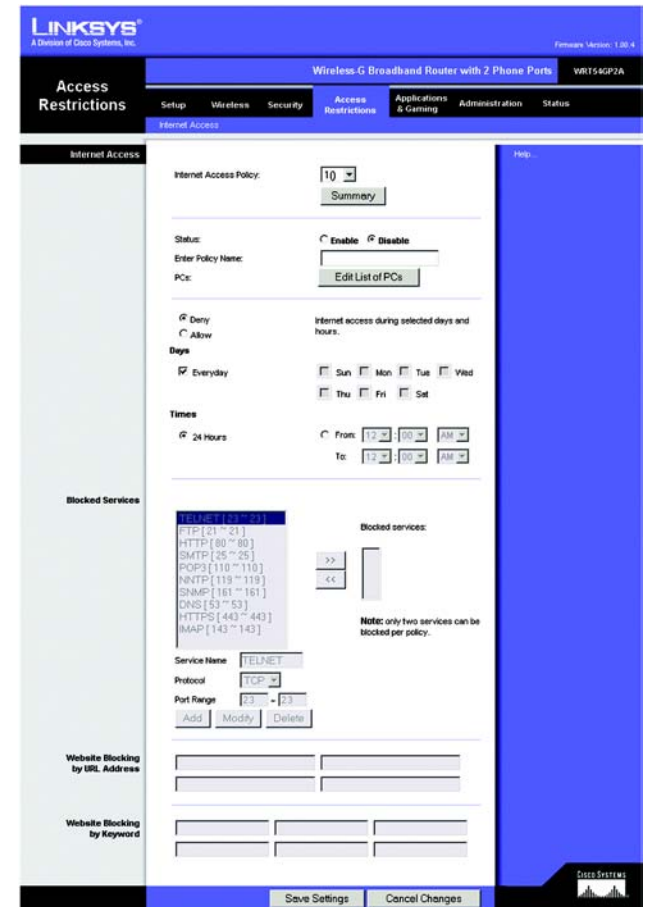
LINKSYS®
A Division of Cisco Systems, Inc.

Firmware Version: 1.00.4

Access Restrictions

Wireless-G Broadband Router with 2 Phone Ports WRT54GP2A

Setup Wireless Security Access Restrictions Applications & Gaming Administration Status

Internet Access

Internet Access

Help...

Internet Access Policy: 10

Summary

Status: Enable Disable

Enter Policy Name:

PCs: Edit List of PCs

Deny
Allow

Internet access during selected days and hours.

Days

Everyday

Sun Mon Tue Wed
Thu Fri Sat

Times

24 Hours

From: 12 : 00 AM
To: 12 : 00 AM

Blocked Services

TELNET [ 23 ~ 23 ]
FTP [ 21 ~ 21 ]
HTTP [ 80 ~ 80 ]
SMTP [ 25 ~ 25 ]
POP3 [ 110 ~ 110 ]
NNTP [ 119 ~ 119 ]
SNMP [ 161 ~ 161 ]
DNS [ 53 ~ 53 ]
HTTPS [ 443 ~ 443 ]
IMAP [ 143 ~ 143 ]

>>
<<

Blocked services:

Note: only two services can be blocked per policy.

Service Name TELNET

Protocol TCP

Port Range 23 ~ 23

Add Modify Delete

Website Blocking by URL Address

Website Blocking by Keyword

Save Settings Cancel Changes

Cisco Systems